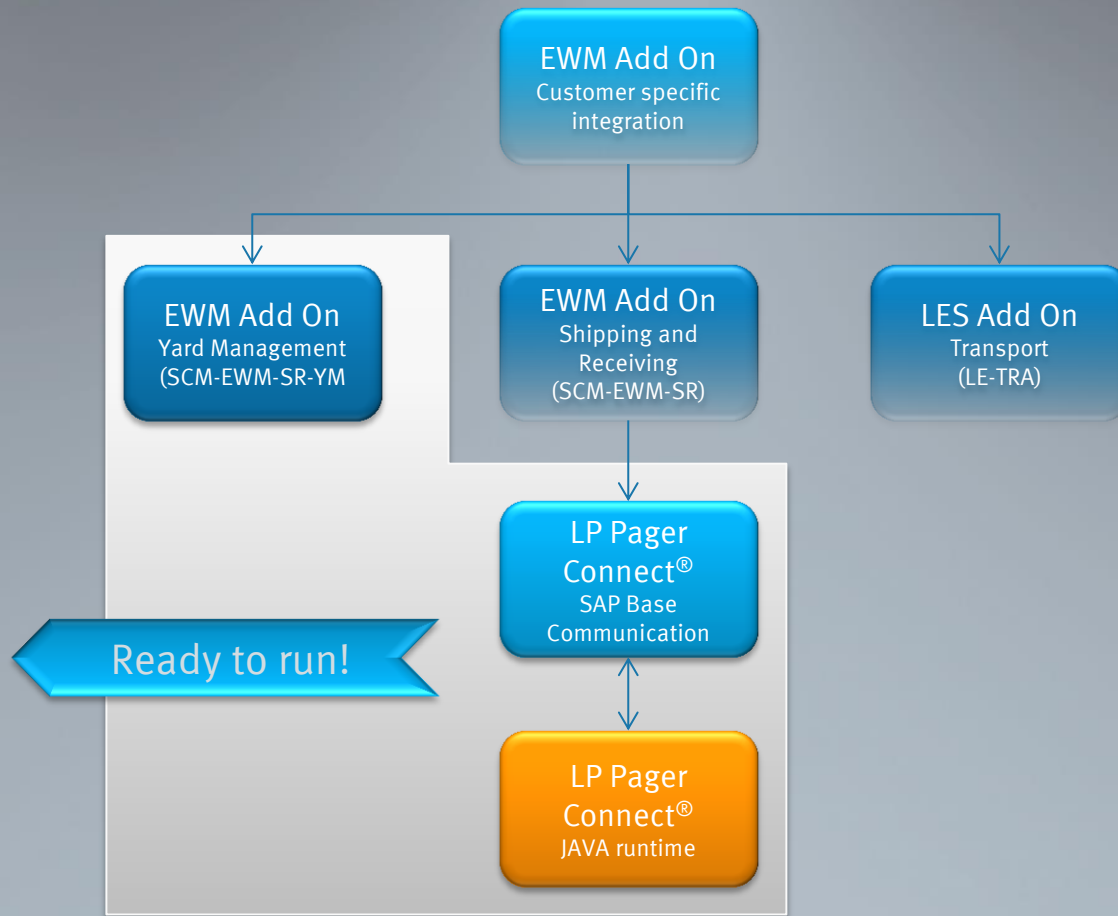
EWM Add On
Customer specific integration

EWM Add On
Yard Management
(SCM-EWM-SR-YM

EWM Add On
Shipping and Receiving
(SCM-EWM-SR)

LES Add On
Transport
(LE-TRA)

LP Pager Connect®
SAP Base Communication

Ready to run!

LP Pager Connect®
JAVA runtime